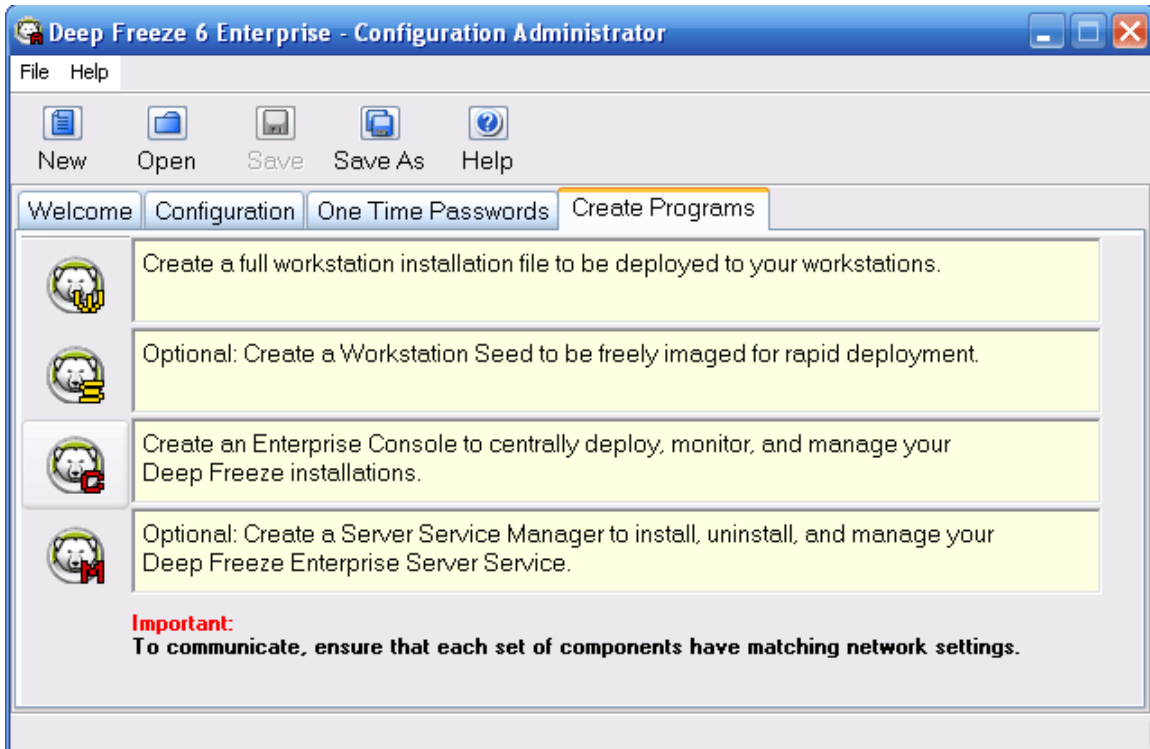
Deep Freeze 6 Enterprise - Configuration Administrator

File Help

New Open Save Save As Help

Welcome | Configuration | One Time Passwords | Create Programs

Create a full workstation installation file to be deployed to your workstations.

Optional: Create a Workstation Seed to be freely imaged for rapid deployment.

Create an Enterprise Console to centrally deploy, monitor, and manage your Deep Freeze installations.

Optional: Create a Server Service Manager to install, uninstall, and manage your Deep Freeze Enterprise Server Service.

Important:
To communicate, ensure that each set of components have matching network settings.